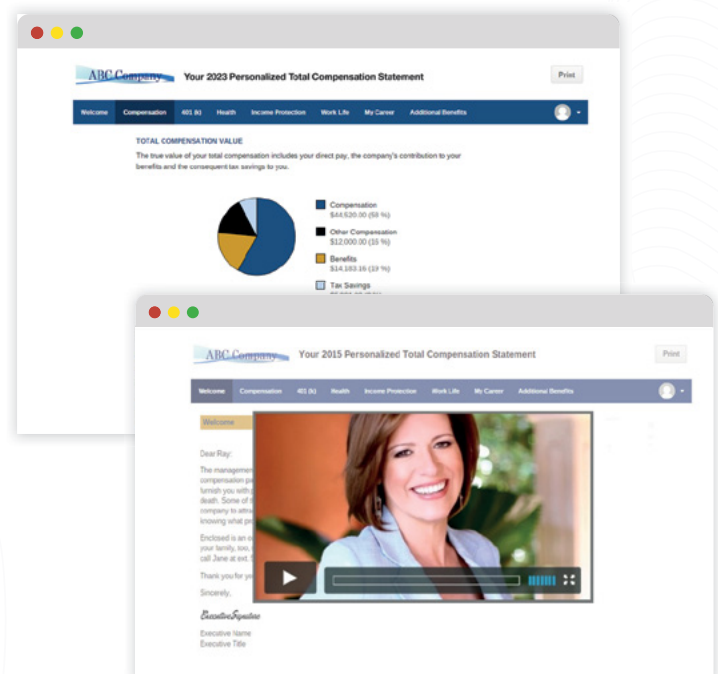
ABC Company

Your 2023 Personalized Total Compensation Statement

Print

Welcome Compensation 401 (k) Health Income Protection Work Life My Career Additional Benefits

TOTAL COMPENSATION VALUE

The true value of your total compensation includes your direct pay, the company's contribution to your benefits and the consequent tax savings to you.

Compensation
$44,520.00 (58 %)

Other Compensation
$12,000.00 (15 %)

Benefits
$14,163.16 (19 %)

Tax Savings
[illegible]

ABC Company

Your 2015 Personalized Total Compensation Statement

Print

Welcome Compensation 401 (k) Health Income Protection Work Life My Career Additional Benefits

Welcome

Dear Ray:

The management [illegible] compensation pa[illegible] furnish you with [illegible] death. Some of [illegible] company to attra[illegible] knowing what pr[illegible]

Enclosed is an o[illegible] your family, too. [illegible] call Jane at ext. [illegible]

Thank you for yo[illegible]

Sincerely,

ExecutiveSignature

Executive Name
Executive Title